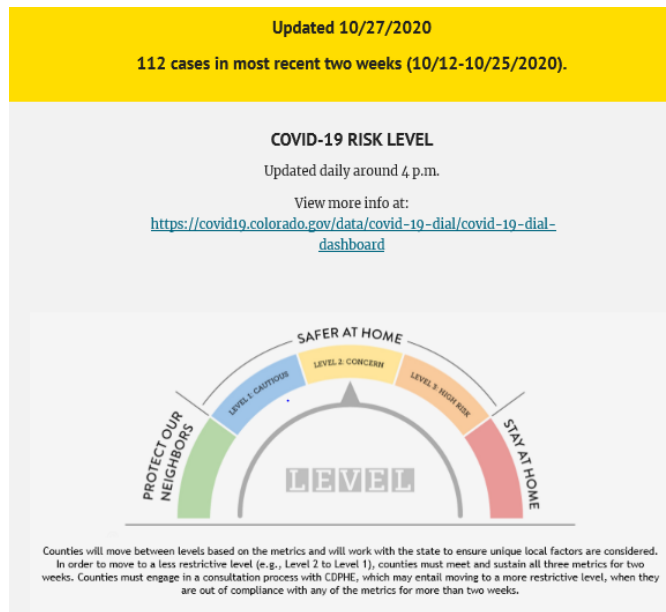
Updated 10/27/2020

112 cases in most recent two weeks (10/12-10/25/2020).

COVID-19 RISK LEVEL

Updated daily around 4 p.m.

View more info at:
https://covid19.colorado.gov/data/covid-19-dial/covid-19-dial-dashboard

SAFER AT HOME

LEVEL 1: CAUTIOUS

LEVEL 2: CONCERN

LEVEL 3: HIGH RISK

PROTECT OUR NEIGHBORS

STAY AT HOME

LEVEL

Counties will move between levels based on the metrics and will work with the state to ensure unique local factors are considered. In order to move to a less restrictive level (e.g., Level 2 to Level 1), counties must meet and sustain all three metrics for two weeks. Counties must engage in a consultation process with CDPHE, which may entail moving to a more restrictive level, when they are out of compliance with any of the metrics for more than two weeks.